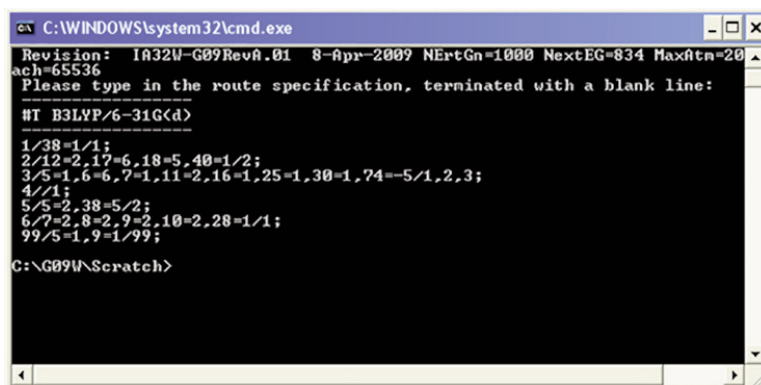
C:\WINDOWS\system32\cmd.exe

Revision: IA32W-G09RevA.01 8-Apr-2009 NErtGn=1000 NextEG=834 MaxAtm=20
ach=65536
Please type in the route specification, terminated with a blank line:
----------------
#T B3LYP/6-31G(d)
----------------
1/38=1/1;
2/12=2,17=6,18=5,40=1/2;
3/5=1,6=6,7=1,11=2,16=1,25=1,30=1,74=-5/1,2,3;
4//1;
5/5=2,38=5/2;
6/7=2,8=2,9=2,10=2,28=1/1;
99/5=1,9=1/99;

C:\G09W\Scratch>